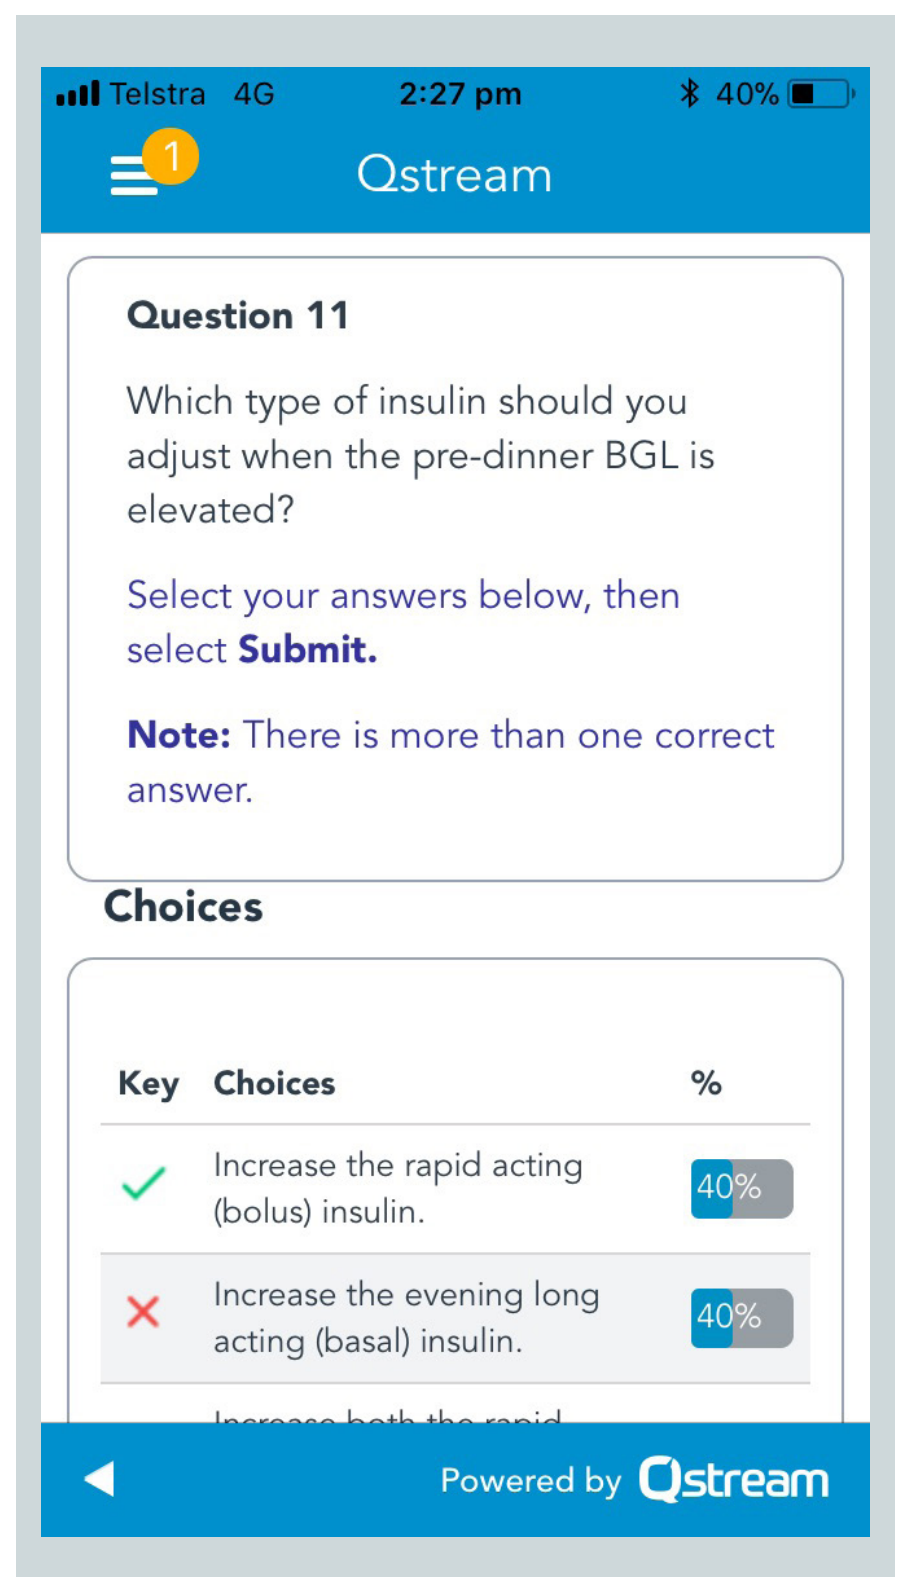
Telstra 4G 2:27 pm 40%

1

Qstream

Question 11

Which type of insulin should you adjust when the pre-dinner BGL is elevated?

Select your answers below, then select **Submit.**

**Note:** There is more than one correct answer.

Choices

| Key | Choices | % |
|---|---|---|
| ✓ | Increase the rapid acting (bolus) insulin. | 40% |
| ✗ | Increase the evening long acting (basal) insulin. | 40% |
| | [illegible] | |

Powered by Qstream